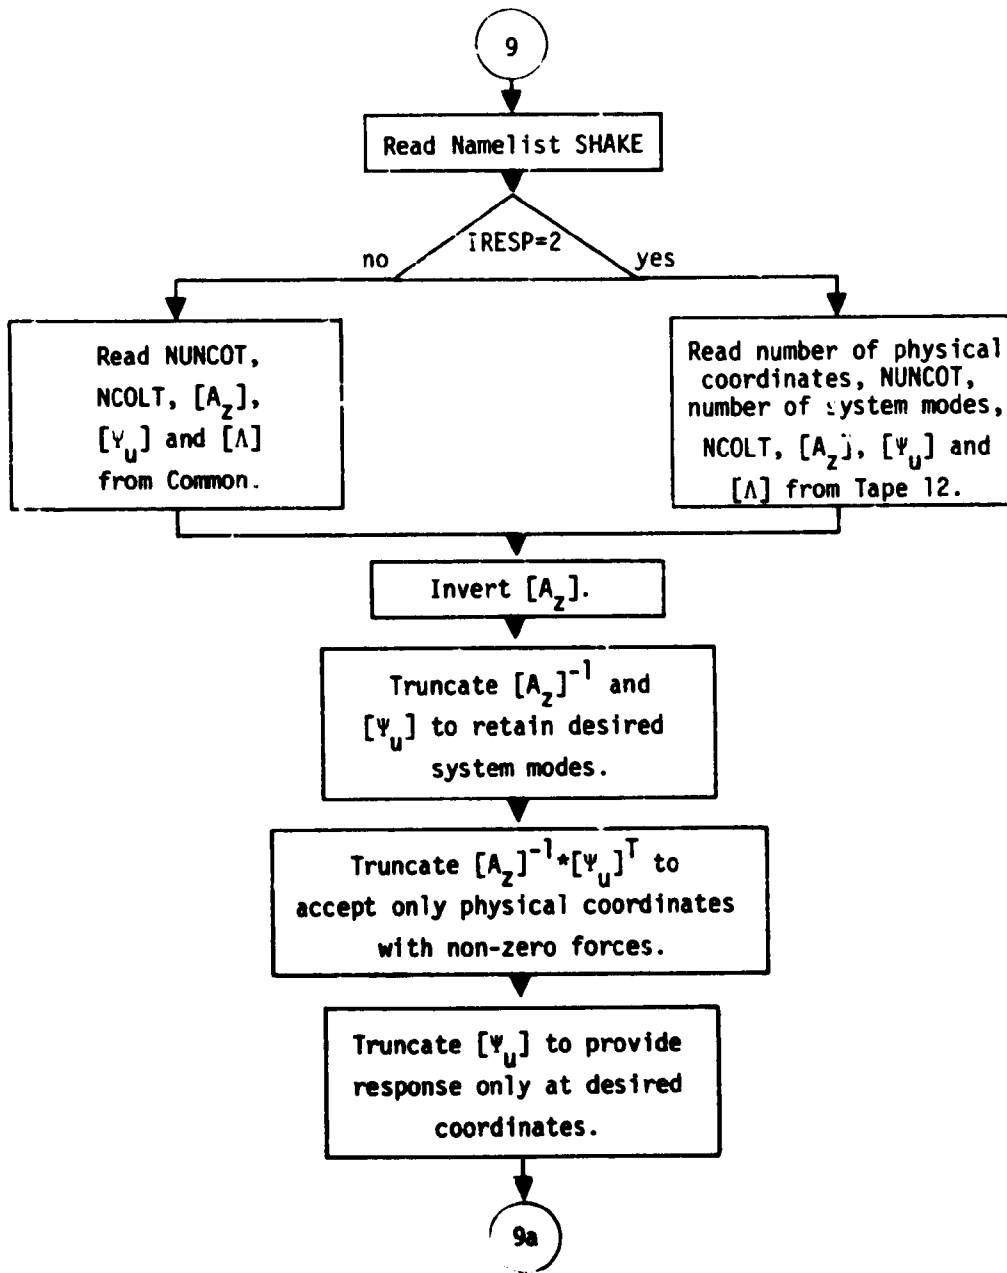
9

Read Namelist SHAKE

IRESP=2

no

yes

Read NUNCOT, NCOLT, $[A_Z]$, $[\Psi_u]$ and $[\Lambda]$ from Common.

Read number of physical coordinates, NUNCOT, number of system modes, NCOLT, $[A_Z]$, $[\Psi_u]$ and $[\Lambda]$ from Tape 12.

Invert $[A_Z]$.

Truncate $[A_Z]^{-1}$ and $[\Psi_u]$ to retain desired system modes.

Truncate $[A_Z]^{-1}*[\Psi_u]^T$ to accept only physical coordinates with non-zero forces.

Truncate $[\Psi_u]$ to provide response only at desired coordinates.

9a